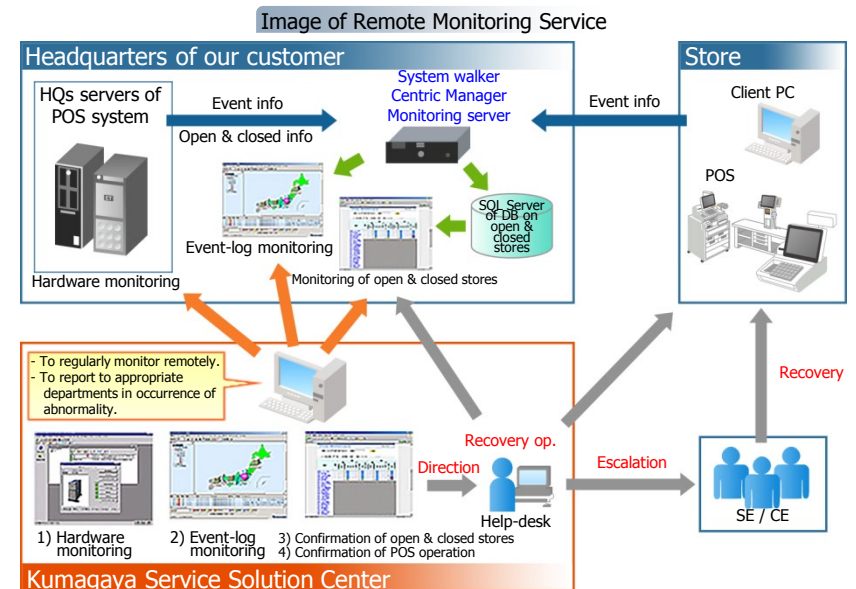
Image of Remote Monitoring Service

Headquarters of our customer

HQs servers of POS system

Event info

Open & closed info

System walker Centric Manager Monitoring server

Event-log monitoring

SQL Server of DB on open & closed stores

Hardware monitoring

Monitoring of open & closed stores

Store

Event info

Client PC

POS

- To regularly monitor remotely.
- To report to appropriate departments in occurrence of abnormality.

Recovery op.

Direction

Escalation

Recovery

Help-desk

SE / CE

1) Hardware monitoring

2) Event-log monitoring

3) Confirmation of open & closed stores
4) Confirmation of POS operation

Kumagaya Service Solution Center